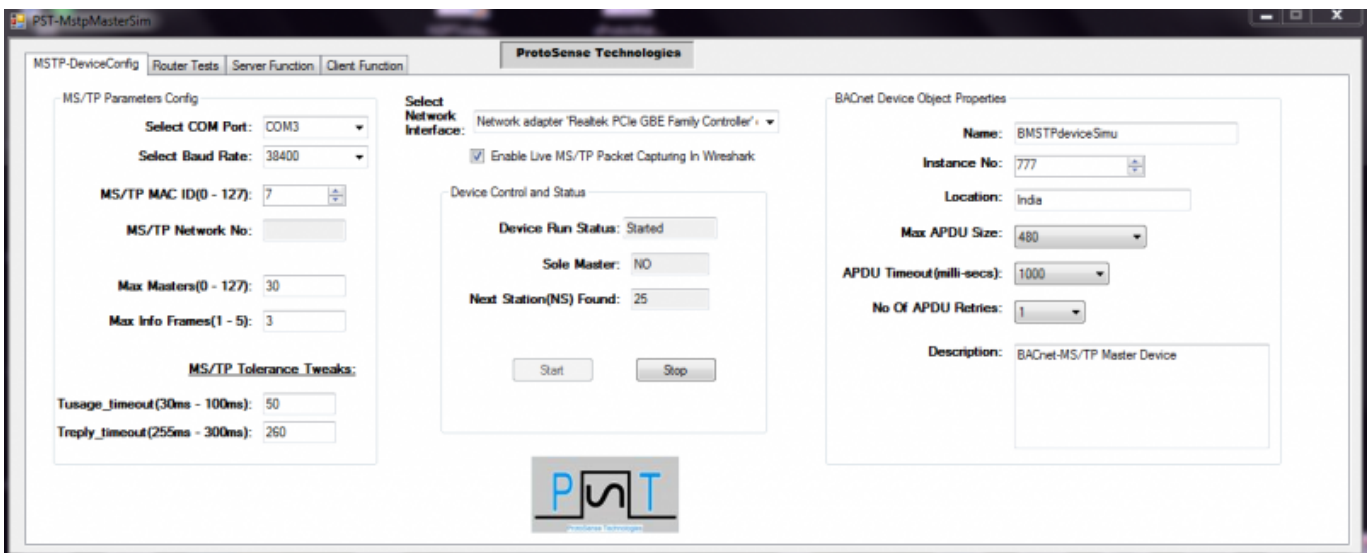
PST-MstpMasterSim

ProtoSense Technologies

MSTP-DeviceConfig | Router Tests | Server Function | Client Function

MS/TP Parameters Config

Select COM Port: COM3

Select Baud Rate: 38400

MS/TP MAC ID(0 - 127): 7

MS/TP Network No:

Max Masters(0 - 127): 30

Max Info Frames(1 - 5): 3

MS/TP Tolerance Tweaks:

Tusage_timeout(30ms - 100ms): 50

Treply_timeout(255ms - 300ms): 260

Select Network Interface: Network adapter 'Realtek PCIe GBE Family Controller' o

Enable Live MS/TP Packet Capturing In Wireshark

Device Control and Status

Device Run Status: Started

Sole Master: NO

Next Station(NS) Found: 25

Start

Stop

BACnet Device Object Properties

Name: BMSTPdeviceSimu

Instance No: 777

Location: India

Max APDU Size: 480

APDU Timeout(milli-secs): 1000

No Of APDU Retries: 1

Description: BACnet-MS/TP Master Device

PST

ProtoSense Technologies